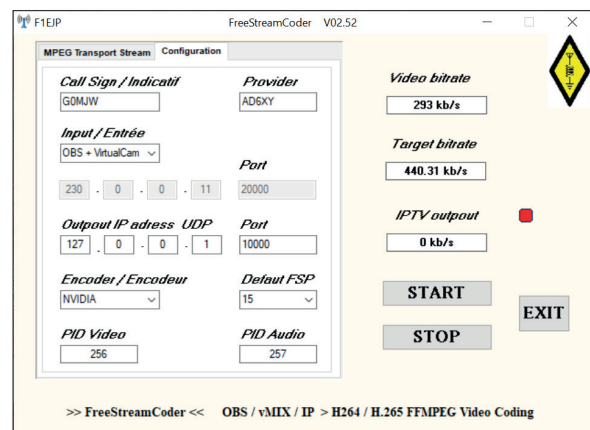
F1EJP FreeStreamCoder V02.52

MPEG Transport Stream Configuration

Call Sign / Indicatif
G0MJW

Provider
AD6XY

Input / Entrée
OBS + VirtualCam

Port

230 . 0 . 0 . 11 20000

Outpout IP adress UDP
127 . 0 . 0 . 1

Port
10000

Encoder / Encodeur
NVIDIA

Defaut FSP
15

PID Video
256

PID Audio
257

Video bitrate
293 kb/s

Target bitrate
440.31 kb/s

IPTV outpout
0 kb/s

START

STOP

EXIT

>> FreeStreamCoder << OBS / vMIX / IP > H264 / H.265 FFMPEG Video Coding